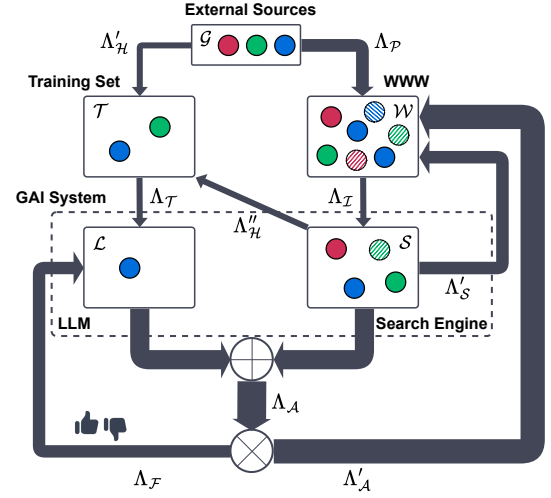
External Sources

$\mathcal{G}$

$\Lambda'_{\mathcal{H}}$

$\Lambda_{\mathcal{P}}$

Training Set

WWW

$\mathcal{T}$

$\mathcal{W}$

GAI System

$\Lambda_{\mathcal{T}}$

$\Lambda''_{\mathcal{H}}$

$\Lambda_{\mathcal{I}}$

$\mathcal{L}$

$\mathcal{S}$

$\Lambda'_{\mathcal{S}}$

LLM

Search Engine

$\Lambda_{\mathcal{A}}$

$\Lambda_{\mathcal{F}}$

$\Lambda'_{\mathcal{A}}$